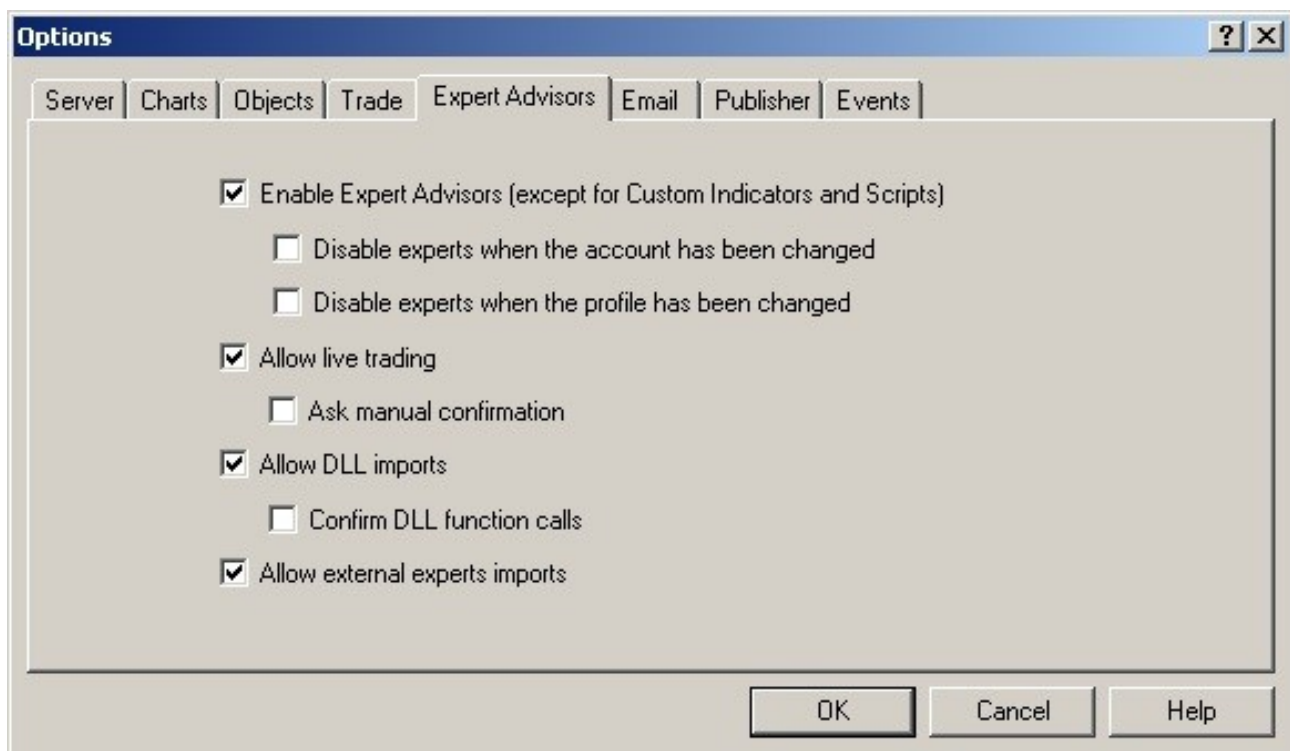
Options

? ×

Server | Charts | Objects | Trade | Expert Advisors | Email | Publisher | Events

☑ Enable Expert Advisors (except for Custom Indicators and Scripts)

☐ Disable experts when the account has been changed

☐ Disable experts when the profile has been changed

☑ Allow live trading

☐ Ask manual confirmation

☑ Allow DLL imports

☐ Confirm DLL function calls

☑ Allow external experts imports

OK Cancel Help